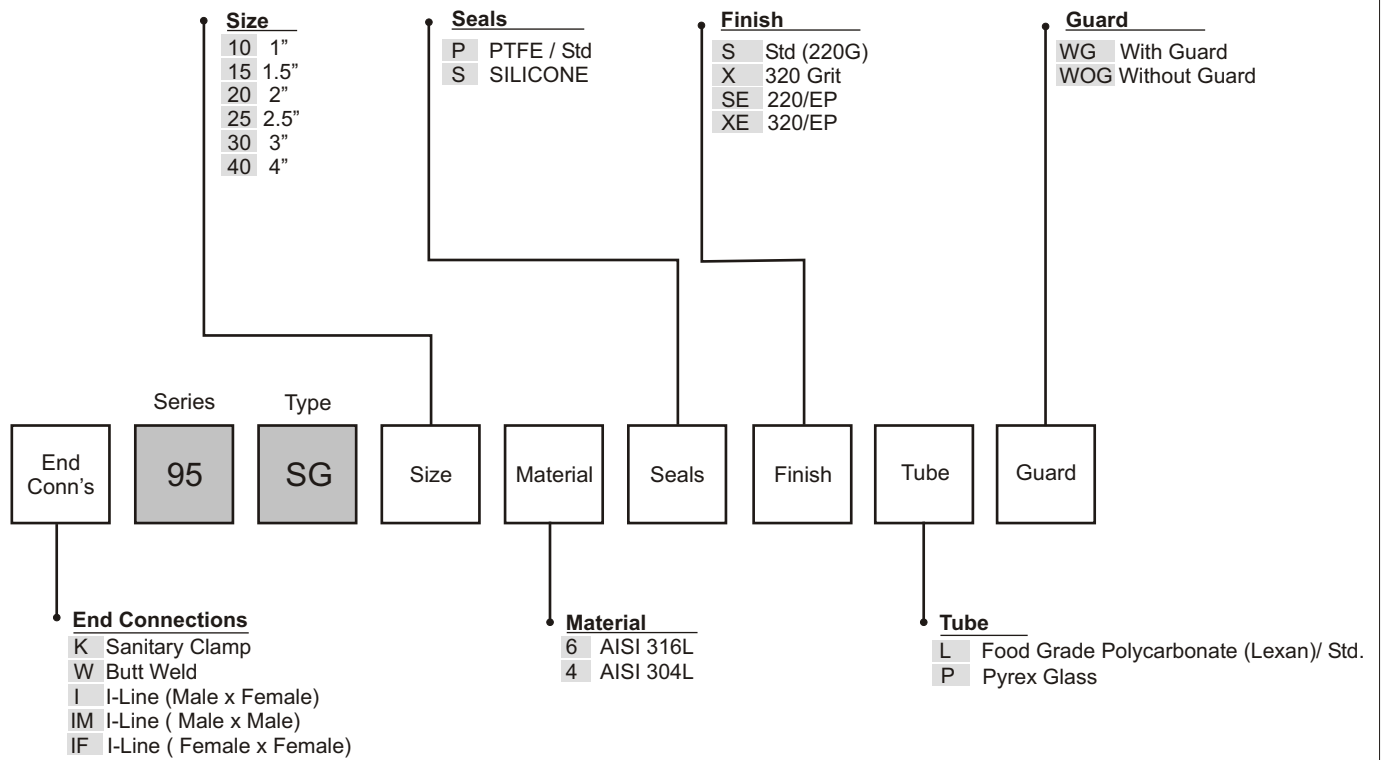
Size
10 1”
15 1.5”
20 2”
25 2.5”
30 3”
40 4”

Seals
P PTFE / Std
S SILICONE

Finish
S Std (220G)
X 320 Grit
SE 220/EP
XE 320/EP

Guard
WG With Guard
WOG Without Guard

Series
Type

End Conn’s
95
SG
Size
Material
Seals
Finish
Tube
Guard

End Connections
K Sanitary Clamp
W Butt Weld
I I-Line (Male x Female)
IM I-Line ( Male x Male)
IF I-Line ( Female x Female)

Material
6 AISI 316L
4 AISI 304L

Tube
L Food Grade Polycarbonate (Lexan)/ Std.
P Pyrex Glass